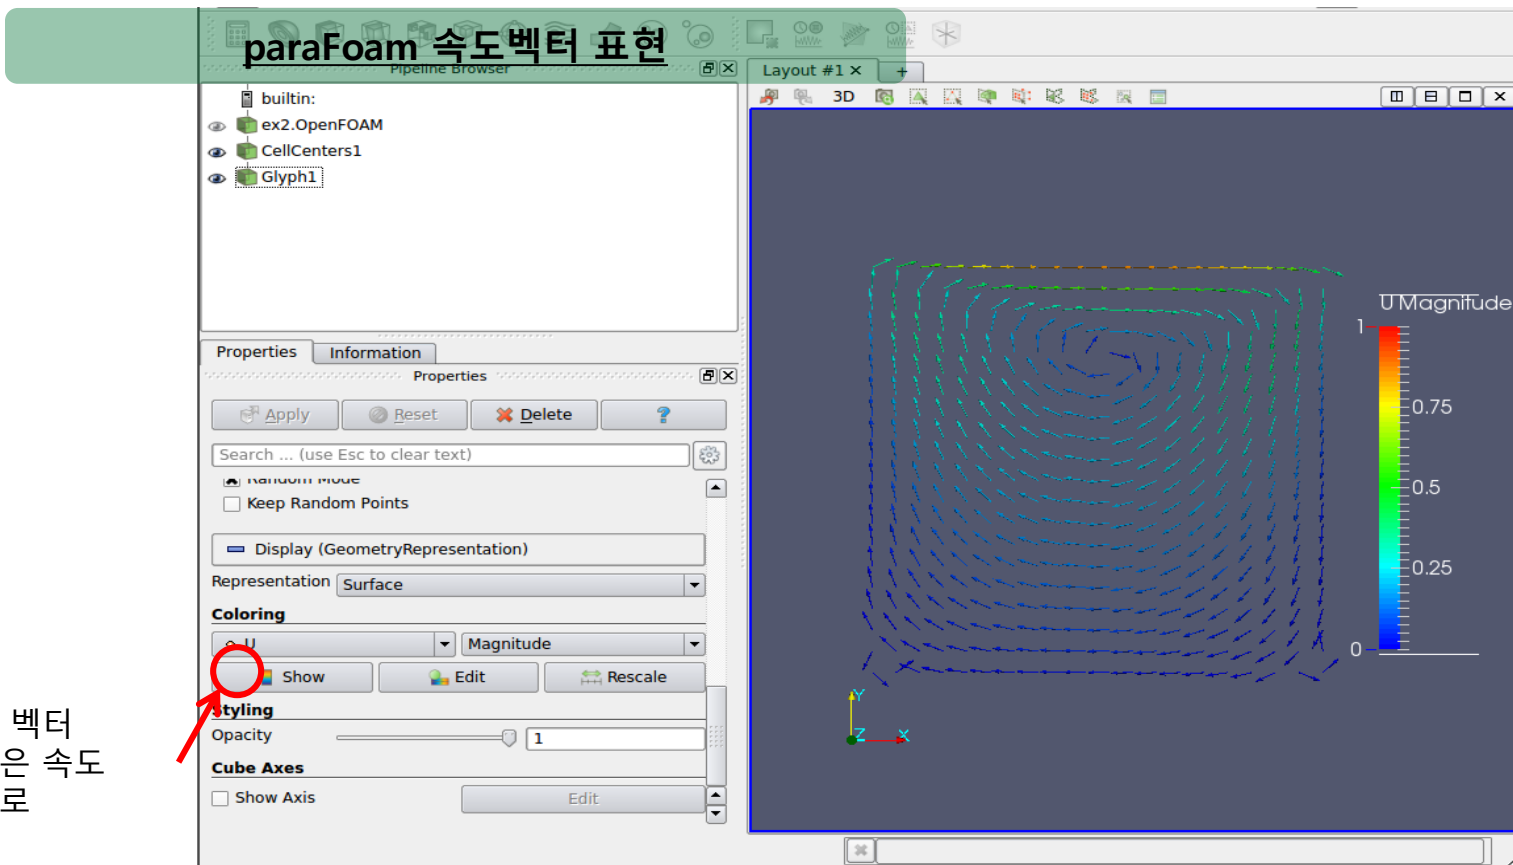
paraFoam 속도벡터 표현

Pipeline Browser

builtin:
ex2.OpenFOAM
CellCenters1
Glyph1

Properties | Information

Properties

Apply | Reset | Delete | ?

Search ... (use Esc to clear text)

Random Mode
Keep Random Points

Display (GeometryRepresentation)

Representation | Surface

Coloring

U | Magnitude

Show | Edit | Rescale

Styling

Opacity | 1

Cube Axes

Show Axis | Edit

Layout #1 ×

3D

U Magnitude
1
0.75
0.5
0.25
0

Y
Z
X

벡터
은 속도
로